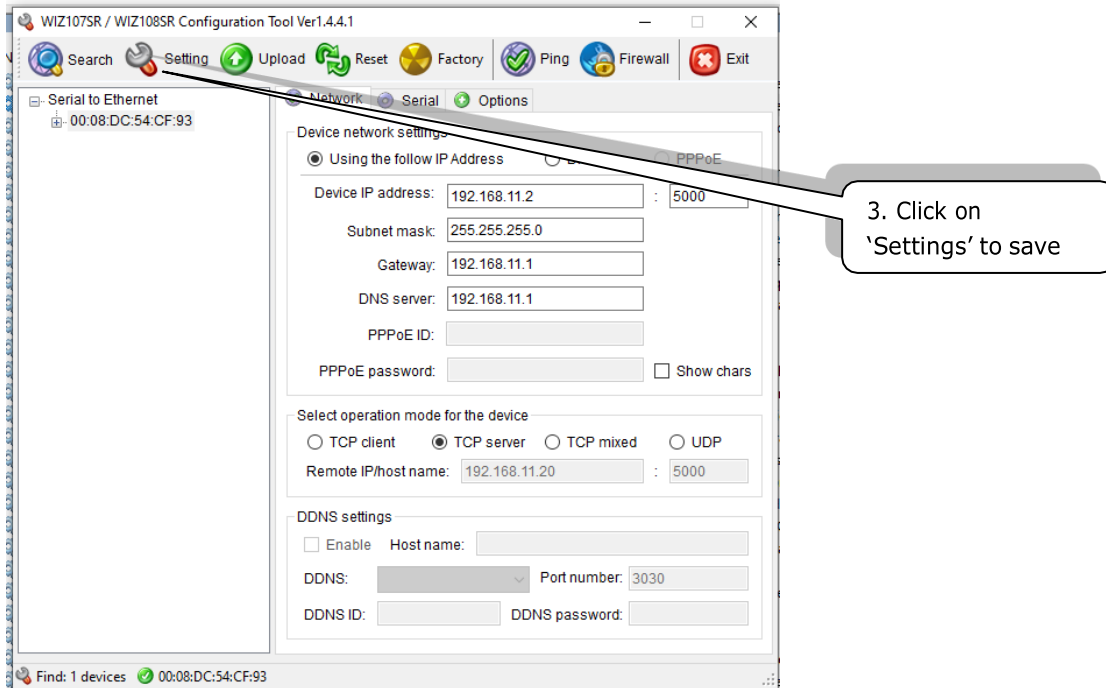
WIZ107SR / WIZ108SR Configuration Tool Ver1.4.4.1

Search Setting Upload Reset Factory Ping Firewall Exit

Serial to Ethernet
00:08:DC:54:CF:93

Network Serial Options

Device network settings
Using the follow IP Address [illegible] PPPoE

Device IP address: 192.168.11.2 : 5000
Subnet mask: 255.255.255.0
Gateway: 192.168.11.1
DNS server: 192.168.11.1
PPPoE ID:
PPPoE password: Show chars

Select operation mode for the device
TCP client TCP server TCP mixed UDP
Remote IP/host name: 192.168.11.20 : 5000

DDNS settings
Enable Host name:
DDNS: Port number: 3030
DDNS ID: DDNS password:

Find: 1 devices 00:08:DC:54:CF:93

3. Click on 'Settings' to save